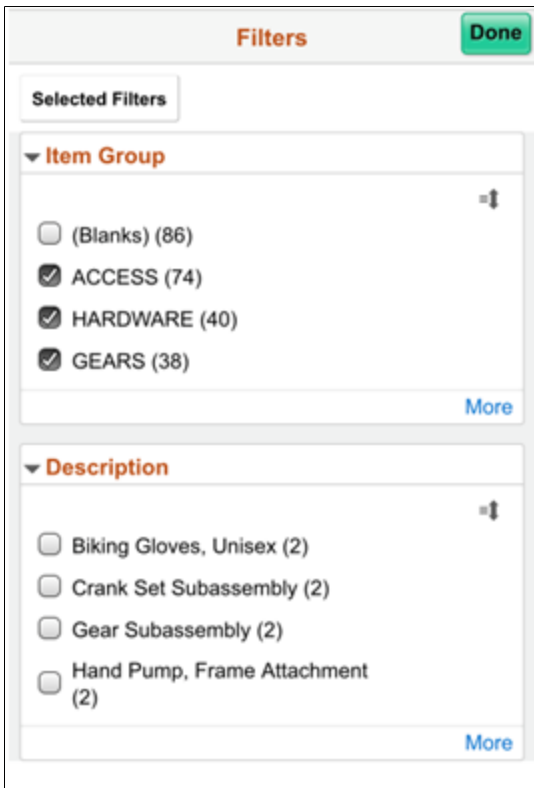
Filters

Done

Selected Filters

Item Group

(Blanks) (86)

ACCESS (74)

HARDWARE (40)

GEARS (38)

More

Description

Biking Gloves, Unisex (2)

Crank Set Subassembly (2)

Gear Subassembly (2)

Hand Pump, Frame Attachment (2)

More